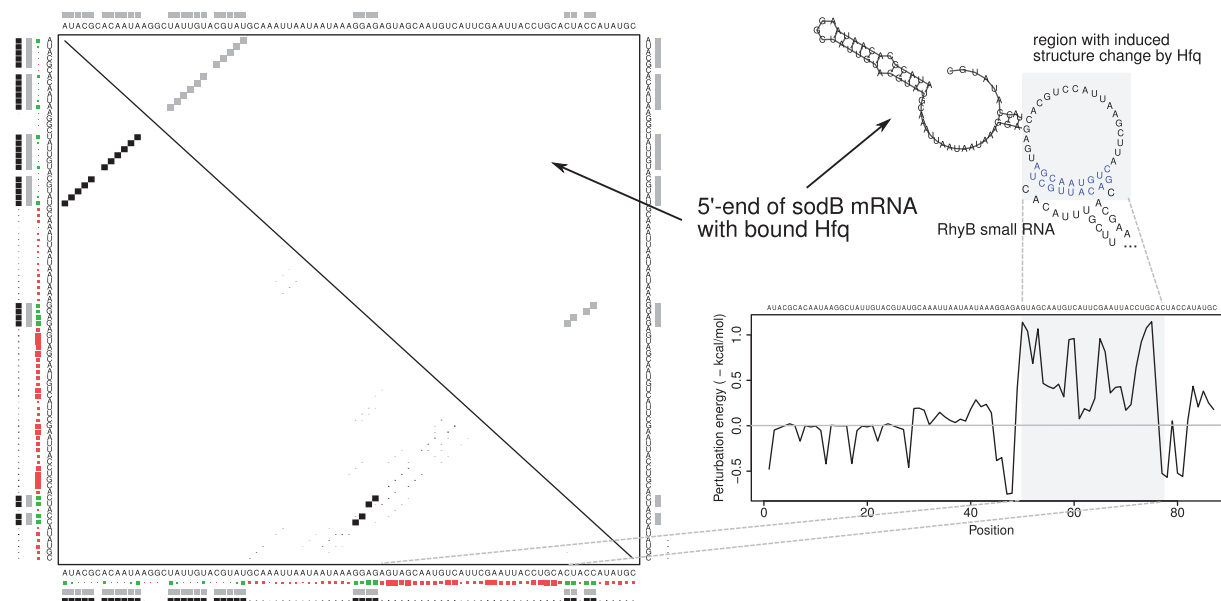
AUACGCACAAUAAGGCUAUUGUACGUAUGCAAAUUAAUAAUAAAGGAGAGUAGCAAUGUCAUUCGAAUUACCUGCACUACCAUAUGC

5'-end of sodB mRNA with bound Hfq

region with induced structure change by Hfq

RhyB small RNA

AUACGCACAAUAAGGCUAUUGUACGUAUGCAAAUUAAUAAUAAAGGAGAGUAGCAAUGUCAUUCGAAUUACCUGCACUACCAUAUGC

Perturbation energy ( − kcal/mol)

1.0
0.5
0.0
−0.5

0
20
40
60
80

Position

AUACGCACAAUAAGGCUAUUGUACGUAUGCAAAUUAAUAAUAAAGGAGAGUAGCAAUGUCAUUCGAAUUACCUGCACUACCAUAUGC